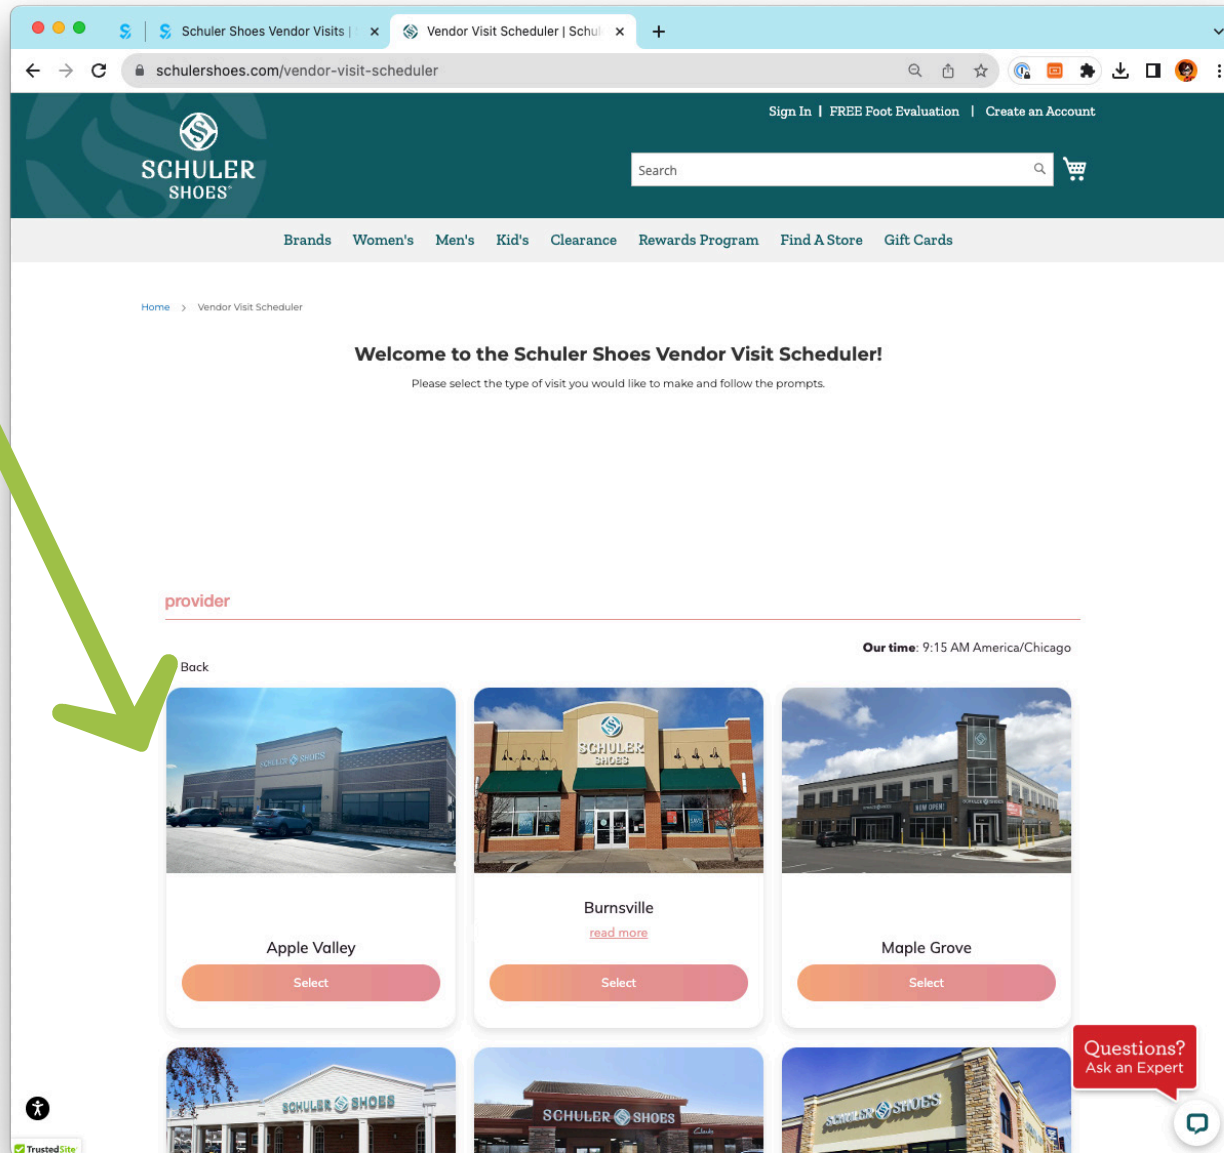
Schuler Shoes Vendor Visits | Vendor Visit Scheduler | Schul

schulershoes.com/vendor-visit-scheduler

SCHULER SHOES

Sign In | FREE Foot Evaluation | Create an Account

Search

Brands Women's Men's Kid's Clearance Rewards Program Find A Store Gift Cards

Home > Vendor Visit Scheduler

Welcome to the Schuler Shoes Vendor Visit Scheduler!

Please select the type of visit you would like to make and follow the prompts.

provider

Our time: 9:15 AM America/Chicago

Back

Apple Valley

Select

Burnsville

read more

Select

Maple Grove

Select

Questions? Ask an Expert

TrustedSite